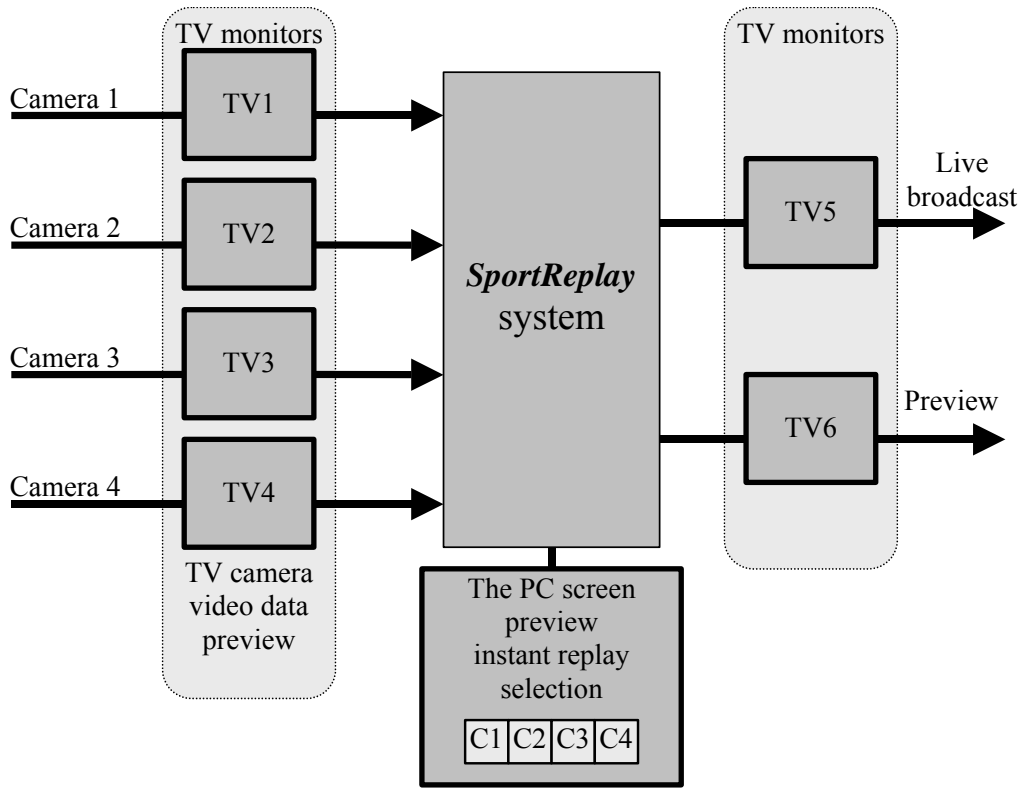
TV monitors

Camera 1
TV1

Camera 2
TV2

Camera 3
TV3

Camera 4
TV4

TV camera video data preview

SportReplay system

The PC screen preview instant replay selection

| C1 | C2 | C3 | C4 |
|---|---|---|---|

TV monitors

TV5
Live broadcast

TV6
Preview